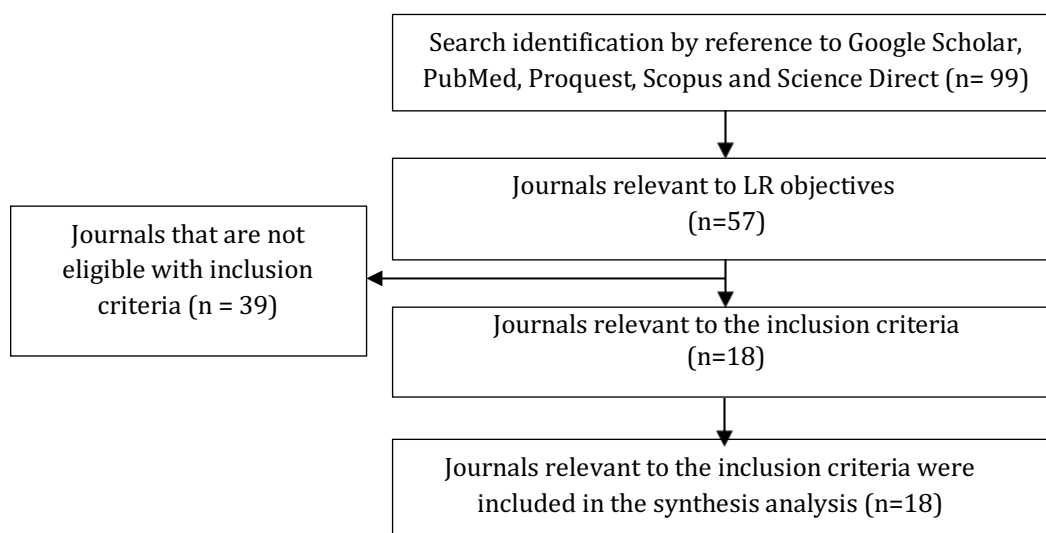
Search identification by reference to Google Scholar, PubMed, Proquest, Scopus and Science Direct (n= 99)

Journals relevant to LR objectives (n=57)

Journals that are not eligible with inclusion criteria (n = 39)

Journals relevant to the inclusion criteria (n=18)

Journals relevant to the inclusion criteria were included in the synthesis analysis (n=18)